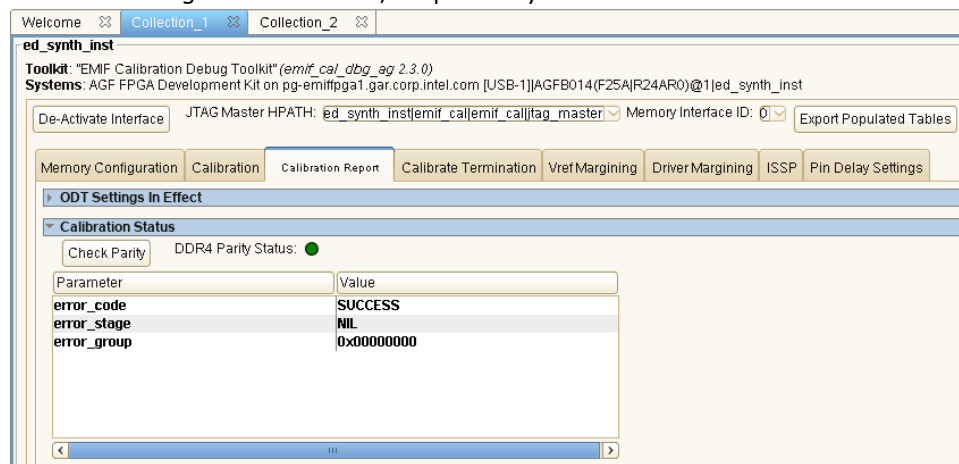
Welcome ⊠ Collection_1 ⊠ Collection_2 ⊠

ed_synth_inst

Toolkit: "EMIF Calibration Debug Toolkit" (emif_cal_dbg_ag 2.3.0)
Systems: AGF FPGA Development Kit on pg-emiffpga1.gar.corp.intel.com [USB-1]|AGFB014(F25A|R24AR0)@1|ed_synth_inst

De-Activate Interface JTAG Master HPATH: ed_synth_inst|emif_cal|emif_cal|jtag_master Memory Interface ID: 0 Export Populated Tables

Memory Configuration | Calibration | Calibration Report | Calibrate Termination | Vref Margining | Driver Margining | ISSP | Pin Delay Settings

ODT Settings In Effect

Calibration Status

Check Parity DDR4 Parity Status:

| Parameter | Value |
|---|---|
| error_code | SUCCESS |
| error_stage | NIL |
| error_group | 0x00000000 |